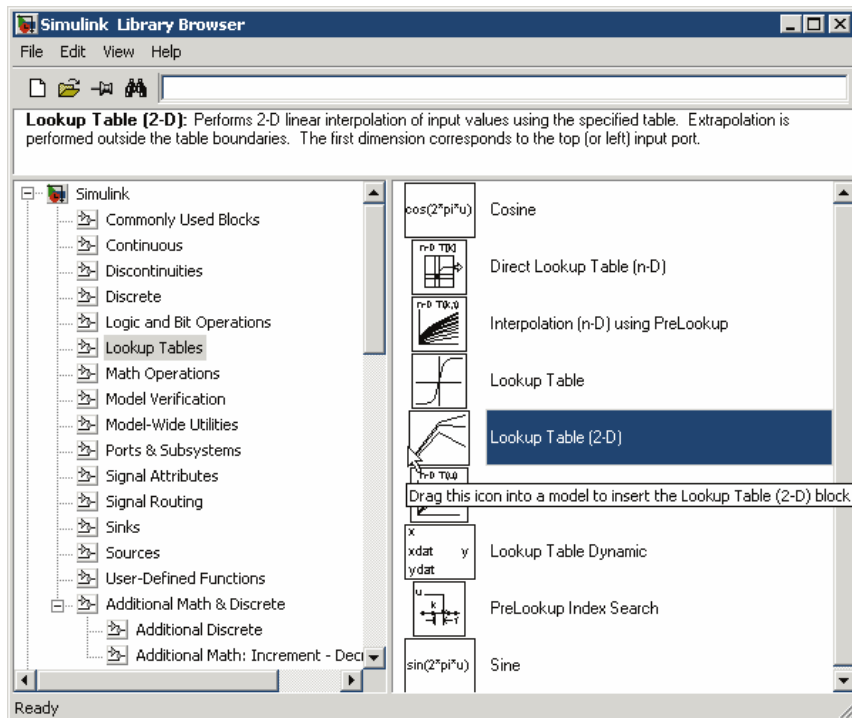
Simulink Library Browser

File Edit View Help

**Lookup Table (2-D):** Performs 2-D linear interpolation of input values using the specified table. Extrapolation is performed outside the table boundaries. The first dimension corresponds to the top (or left) input port.

Simulink
Commonly Used Blocks
Continuous
Discontinuities
Discrete
Logic and Bit Operations
Lookup Tables
Math Operations
Model Verification
Model-Wide Utilities
Ports & Subsystems
Signal Attributes
Signal Routing
Sinks
Sources
User-Defined Functions
Additional Math & Discrete
Additional Discrete
Additional Math: Increment - Decr

cos(2*pi*u) Cosine
n-D T[k] Direct Lookup Table (n-D)
n-D T(k,f) Interpolation (n-D) using PreLookup
Lookup Table
Lookup Table (2-D)
n-D T(k,f)
Drag this icon into a model to insert the Lookup Table (2-D) block
x xdat y ydat Lookup Table Dynamic
u k f PreLookup Index Search
sin(2*pi*u) Sine

Ready